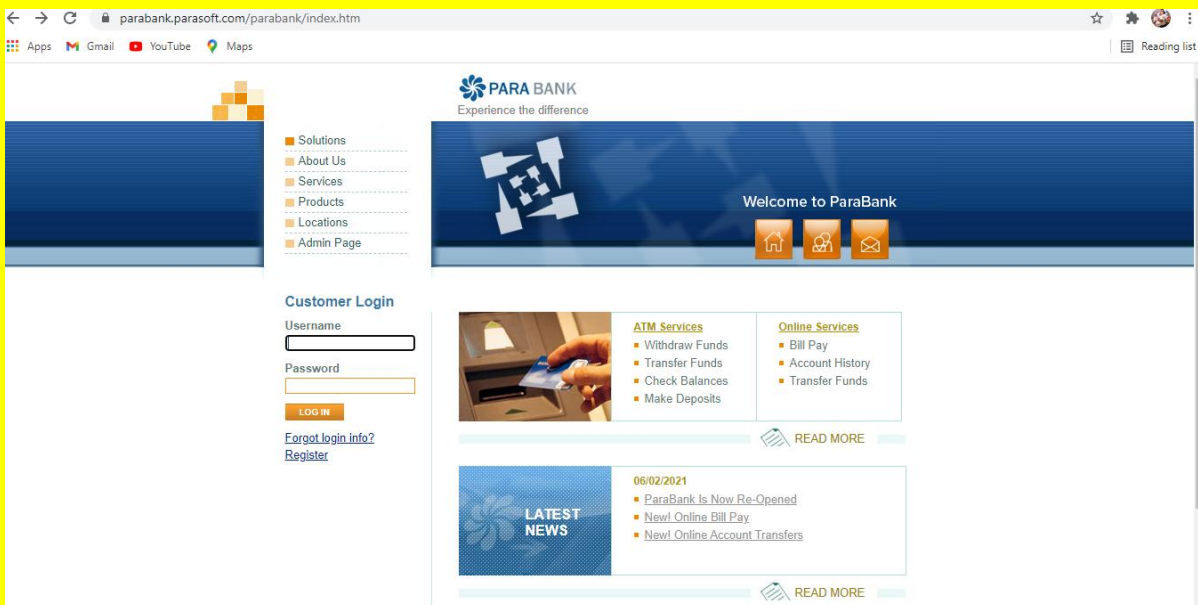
parabank.parasoft.com/parabank/index.htm

Apps Gmail YouTube Maps

Reading list

PARA BANK
Experience the difference

Solutions
About Us
Services
Products
Locations
Admin Page

Welcome to ParaBank

Customer Login
Username
Password
LOG IN
Forgot login info?
Register

ATM Services
Withdraw Funds
Transfer Funds
Check Balances
Make Deposits

Online Services
Bill Pay
Account History
Transfer Funds

READ MORE

LATEST NEWS

06/02/2021
ParaBank Is Now Re-Opened
New! Online Bill Pay
New! Online Account Transfers

READ MORE